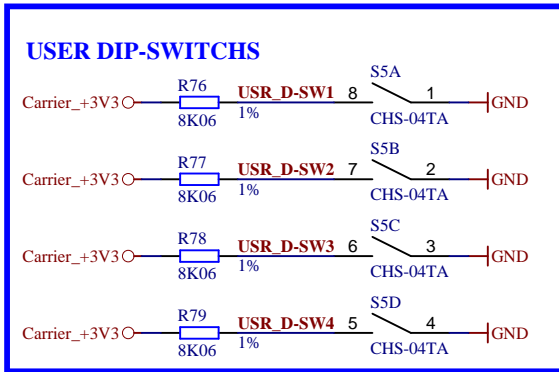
USER DIP-SWITCHS

Carrier_+3V3 R76 8K06 1% USR_D-SW1 8 S5A 1 CHS-04TA GND

Carrier_+3V3 R77 8K06 1% USR_D-SW2 7 S5B 2 CHS-04TA GND

Carrier_+3V3 R78 8K06 1% USR_D-SW3 6 S5C 3 CHS-04TA GND

Carrier_+3V3 R79 8K06 1% USR_D-SW4 5 S5D 4 CHS-04TA GND